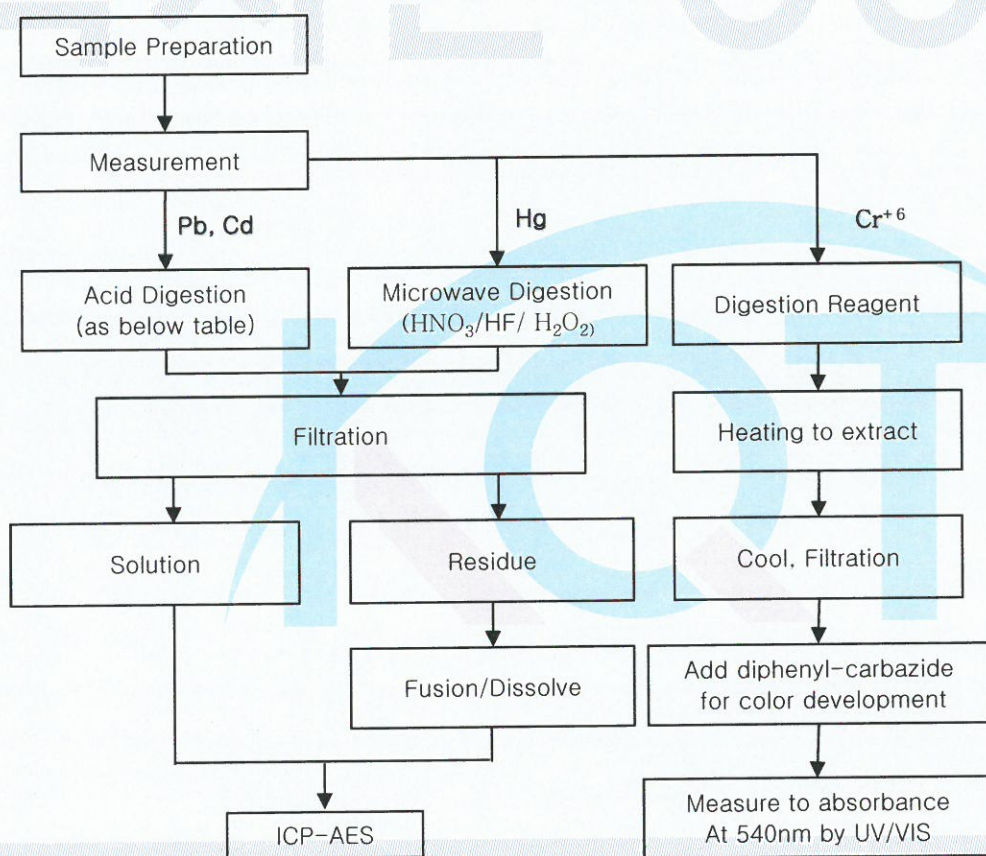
Sample Preparation

Measurement

Pb, Cd

Hg

$Cr^{+6}$

Acid Digestion
(as below table)

Microwave Digestion
($HNO_3$/HF/ $H_2O_2$)

Digestion Reagent

Filtration

Heating to extract

Solution

Residue

Cool, Filtration

Fusion/Dissolve

Add diphenyl-carbazide
for color development

ICP-AES

Measure to absorbance
At 540nm by UV/VIS